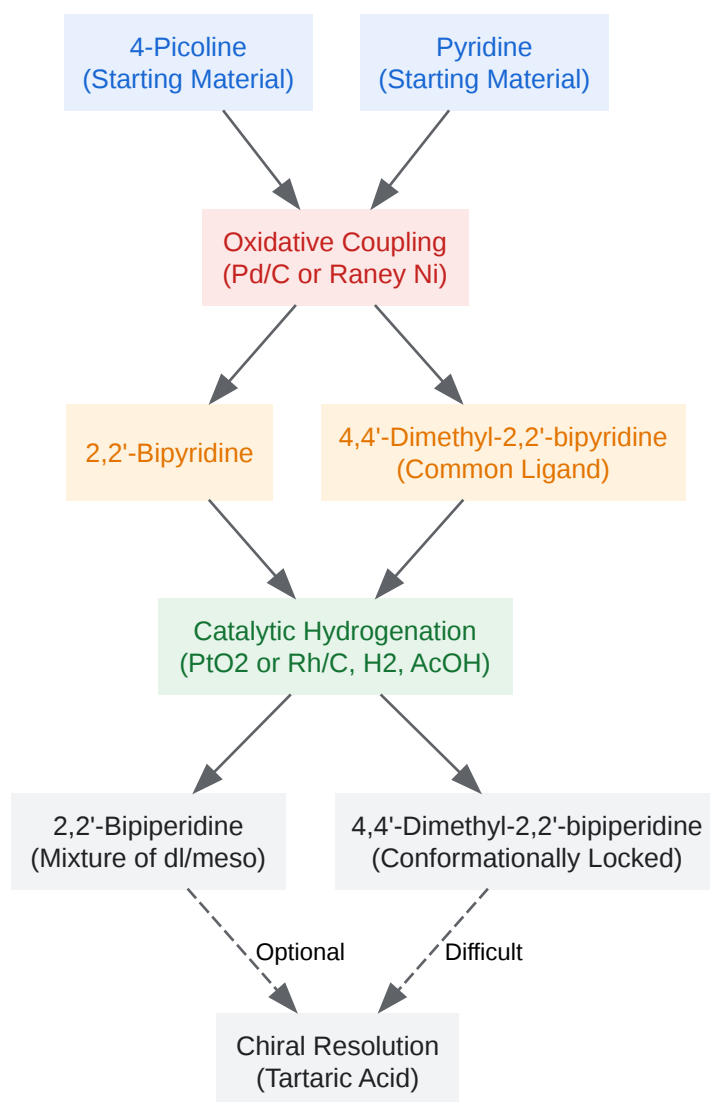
4-Picoline
(Starting Material)

Pyridine
(Starting Material)

Oxidative Coupling
(Pd/C or Raney Ni)

2,2'-Bipyridine

4,4'-Dimethyl-2,2'-bipyridine
(Common Ligand)

Catalytic Hydrogenation
(PtO2 or Rh/C, H2, AcOH)

2,2'-Bipiperidine
(Mixture of dl/meso)

4,4'-Dimethyl-2,2'-bipiperidine
(Conformationally Locked)

Optional

Difficult

Chiral Resolution
(Tartaric Acid)